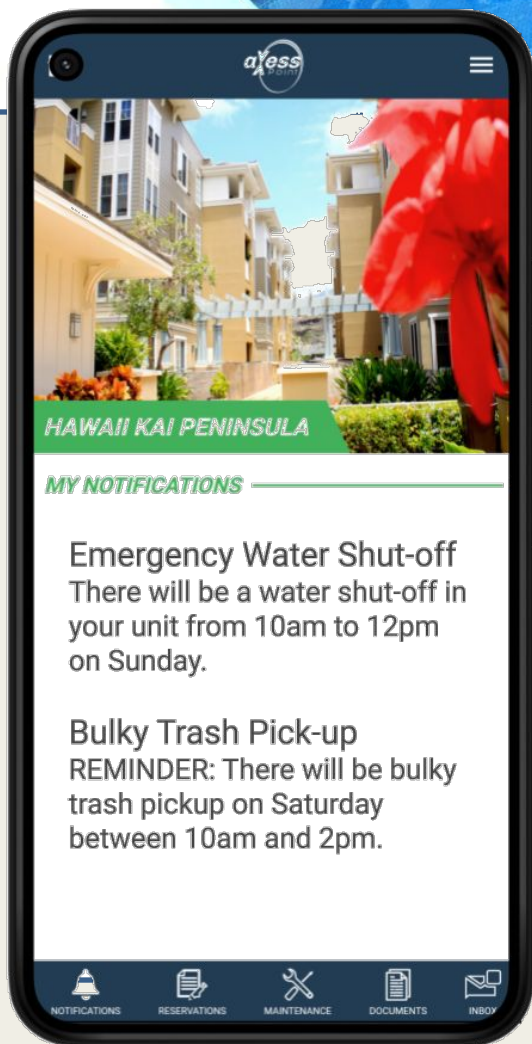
axess Point

HAWAII KAI PENINSULA

MY NOTIFICATIONS

Emergency Water Shut-off
There will be a water shut-off in your unit from 10am to 12pm on Sunday.

Bulky Trash Pick-up
REMINDER: There will be bulky trash pickup on Saturday between 10am and 2pm.

NOTIFICATIONS RESERVATIONS MAINTENANCE DOCUMENTS INBOX